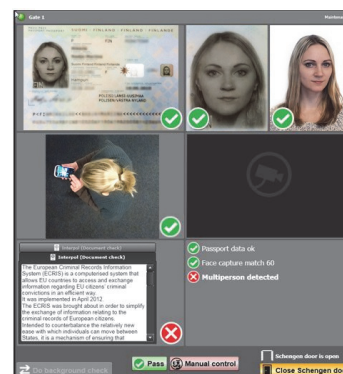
Gate 1

Monitor

SUOMI · FINLAND · FINLAND

Interpol (Document check)

Interpol (Document check)

The European Criminal Records Information System (ECRIS) is a computerised system that allows EU countries to access and exchange information regarding EU citizens' criminal convictions in an efficient way.
It was implemented in April 2012.
The ECRIS was brought about in order to simplify the exchange of information relating to the criminal records of European citizens.
Intended to counterbalance the relatively new ease with which individuals can move between States, it is a mechanism of ensuring that

Passport data ok

Face capture match 60

Multiperson detected

Do background check

Pass

Manual control

Schengen door is open

Close Schengen do